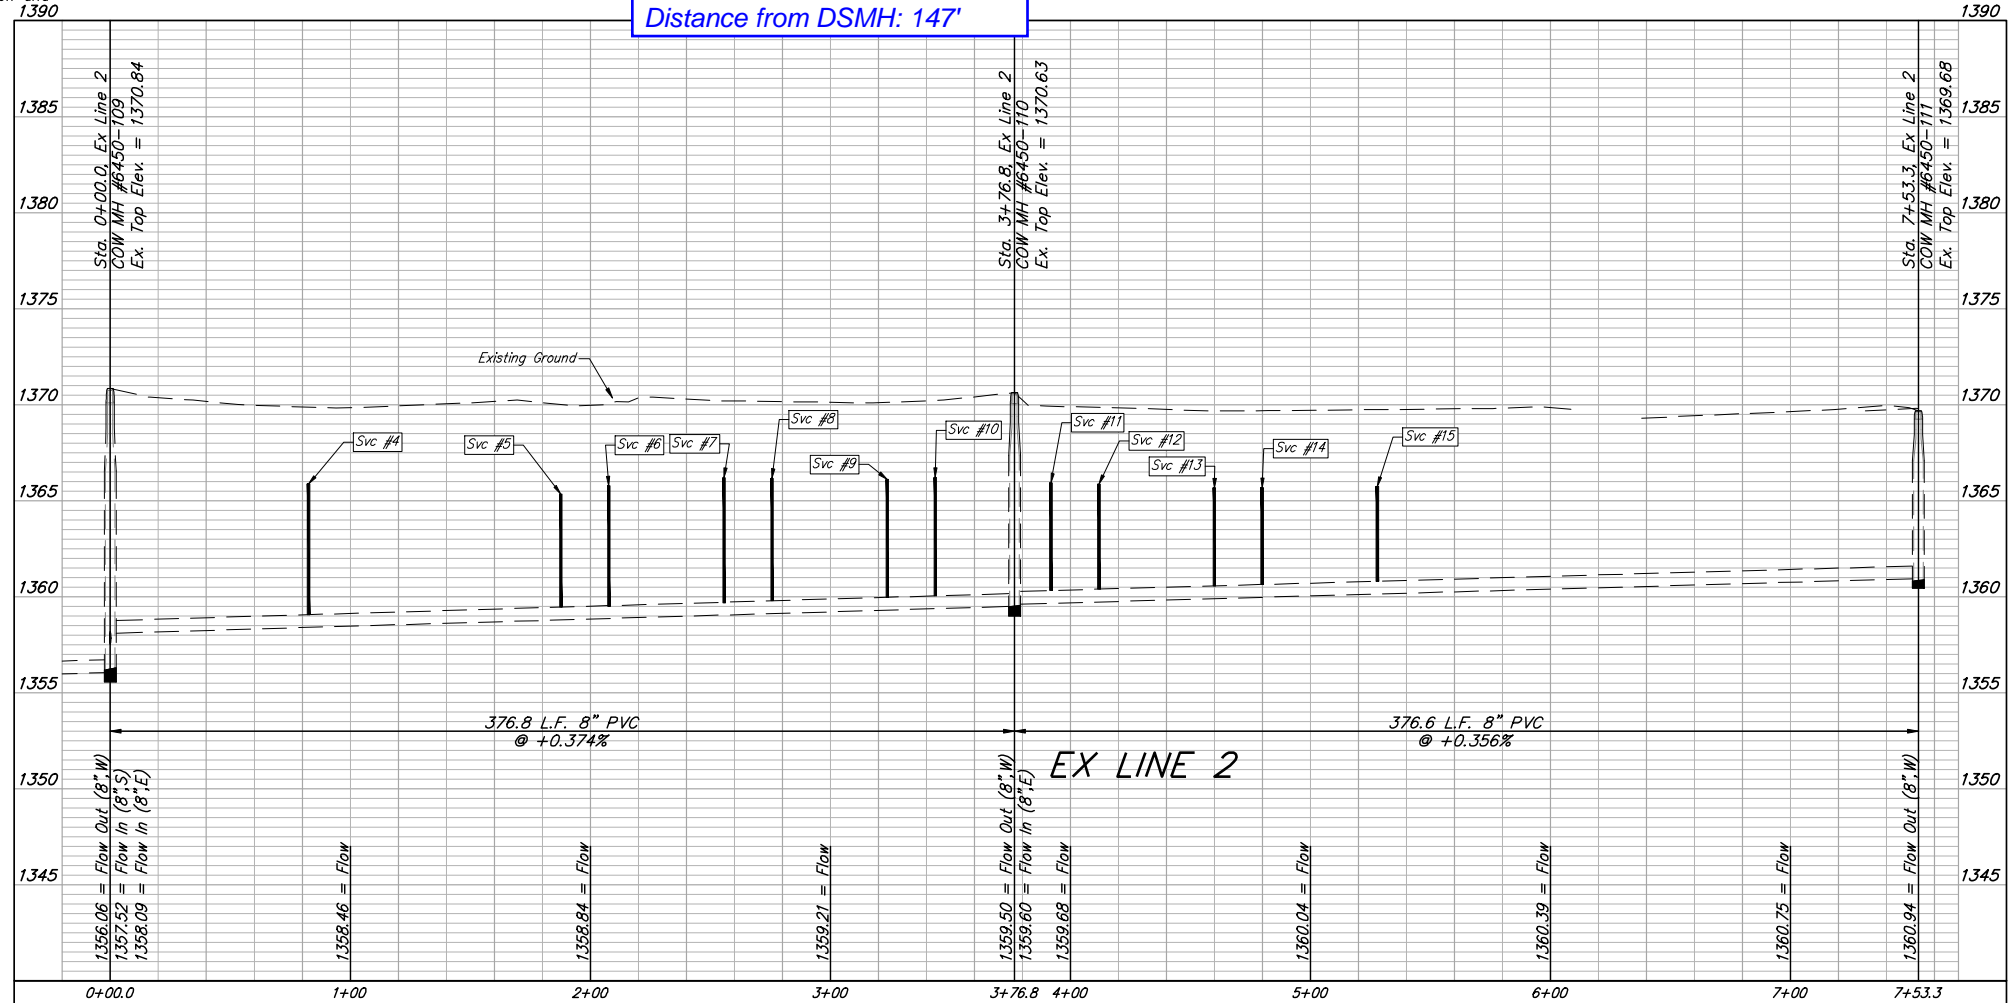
1390
Distance from DSMH: 147'
1390

Sta. 0+00.0, Ex Line 2
COW MH #6450-109
Ex. Top Elev. = 1370.84

Sta. 3+76.8, Ex Line 2
COW MH #6450-110
Ex. Top Elev. = 1370.63

Sta. 7+53.3, Ex Line 2
COW MH #6450-111
Ex. Top Elev. = 1369.68

1385
1380
1375
1370
1365
1360
1355
1350
1345

Existing Ground
Svc #4
Svc #5
Svc #6
Svc #7
Svc #8
Svc #9
Svc #10
Svc #11
Svc #12
Svc #13
Svc #14
Svc #15

376.8 L.F. 8" PVC
@ +0.374%

376.6 L.F. 8" PVC
@ +0.356%

EX LINE 2

1356.06 = Flow Out (8",W)
1357.52 = Flow In (8",S)
1358.09 = Flow In (8",E)
1358.46 = Flow
1358.84 = Flow
1359.21 = Flow
1359.50 = Flow Out (8",W)
1359.60 = Flow In (8",E)
1359.68 = Flow
1360.04 = Flow
1360.39 = Flow
1360.75 = Flow
1360.94 = Flow Out (8",W)

0+00.0
1+00
2+00
3+00
3+76.8
4+00
5+00
6+00
7+00
7+53.3